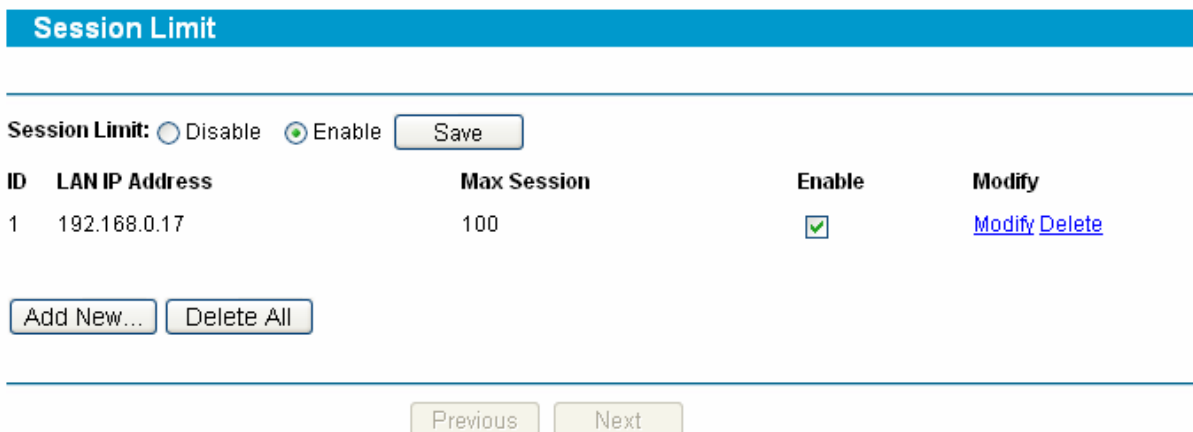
Session Limit

Session Limit: Disable Enable Save

| ID | LAN IP Address | Max Session | Enable | Modify |
|---|---|---|---|---|
| 1 | 192.168.0.17 | 100 | ☑ | Modify Delete |

Add New... Delete All

Previous Next